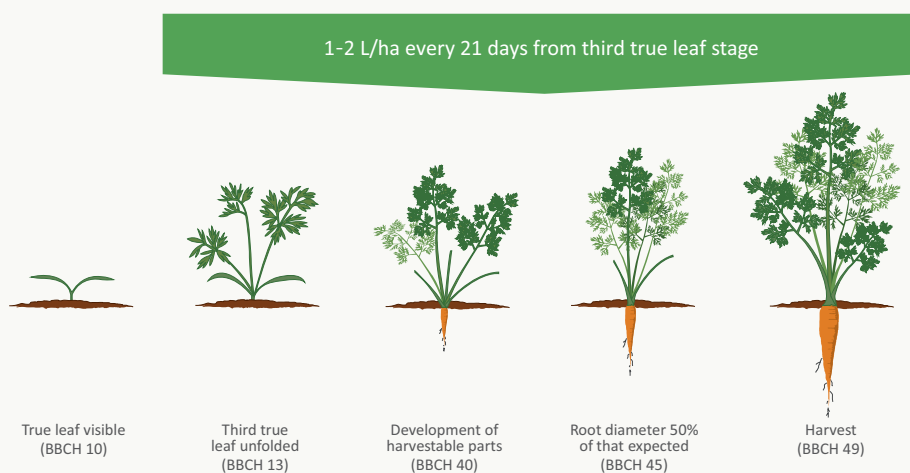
1-2 L/ha every 21 days from third true leaf stage

True leaf visible
(BBCH 10)

Third true leaf unfolded
(BBCH 13)

Development of harvestable parts
(BBCH 40)

Root diameter 50% of that expected
(BBCH 45)

Harvest
(BBCH 49)